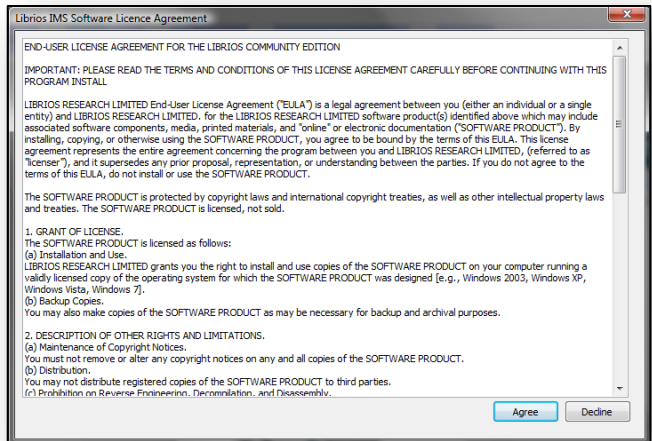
Librios IMS Software Licence Agreement

END-USER LICENSE AGREEMENT FOR THE LIBRIOS COMMUNITY EDITION

IMPORTANT: PLEASE READ THE TERMS AND CONDITIONS OF THIS LICENSE AGREEMENT CAREFULLY BEFORE CONTINUING WITH THIS PROGRAM INSTALL

LIBRIOS RESEARCH LIMITED End-User License Agreement ("EULA") is a legal agreement between you (either an individual or a single entity) and LIBRIOS RESEARCH LIMITED. for the LIBRIOS RESEARCH LIMITED software product(s) identified above which may include associated software components, media, printed materials, and "online" or electronic documentation ("SOFTWARE PRODUCT"). By installing, copying, or otherwise using the SOFTWARE PRODUCT, you agree to be bound by the terms of this EULA. This license agreement represents the entire agreement concerning the program between you and LIBRIOS RESEARCH LIMITED, (referred to as "licenser"), and it supersedes any prior proposal, representation, or understanding between the parties. If you do not agree to the terms of this EULA, do not install or use the SOFTWARE PRODUCT.

The SOFTWARE PRODUCT is protected by copyright laws and international copyright treaties, as well as other intellectual property laws and treaties. The SOFTWARE PRODUCT is licensed, not sold.

1. GRANT OF LICENSE.
The SOFTWARE PRODUCT is licensed as follows:
(a) Installation and Use.
LIBRIOS RESEARCH LIMITED grants you the right to install and use copies of the SOFTWARE PRODUCT on your computer running a validly licensed copy of the operating system for which the SOFTWARE PRODUCT was designed [e.g., Windows 2003, Windows XP, Windows Vista, Windows 7].
(b) Backup Copies.
You may also make copies of the SOFTWARE PRODUCT as may be necessary for backup and archival purposes.

2. DESCRIPTION OF OTHER RIGHTS AND LIMITATIONS.
(a) Maintenance of Copyright Notices.
You must not remove or alter any copyright notices on any and all copies of the SOFTWARE PRODUCT.
(b) Distribution.
You may not distribute registered copies of the SOFTWARE PRODUCT to third parties.
(c) Prohibition on Reverse Engineering, Decompilation, and Disassembly.

Agree Decline